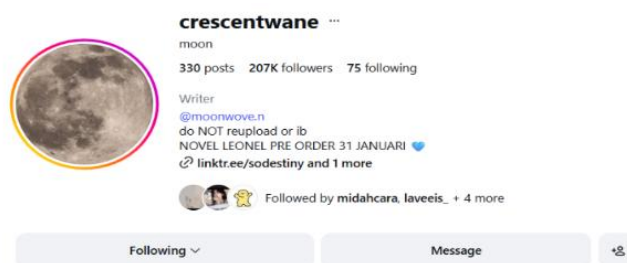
crescentwane ···

moon

330 posts 207K followers 75 following

Writer

@moonwove.n

do NOT reupload or ib

NOVEL LEONEL PRE ORDER 31 JANUARI 💙

linktr.ee/sodestiny and 1 more

Followed by midahcara, laveeis_ + 4 more

Following

Message